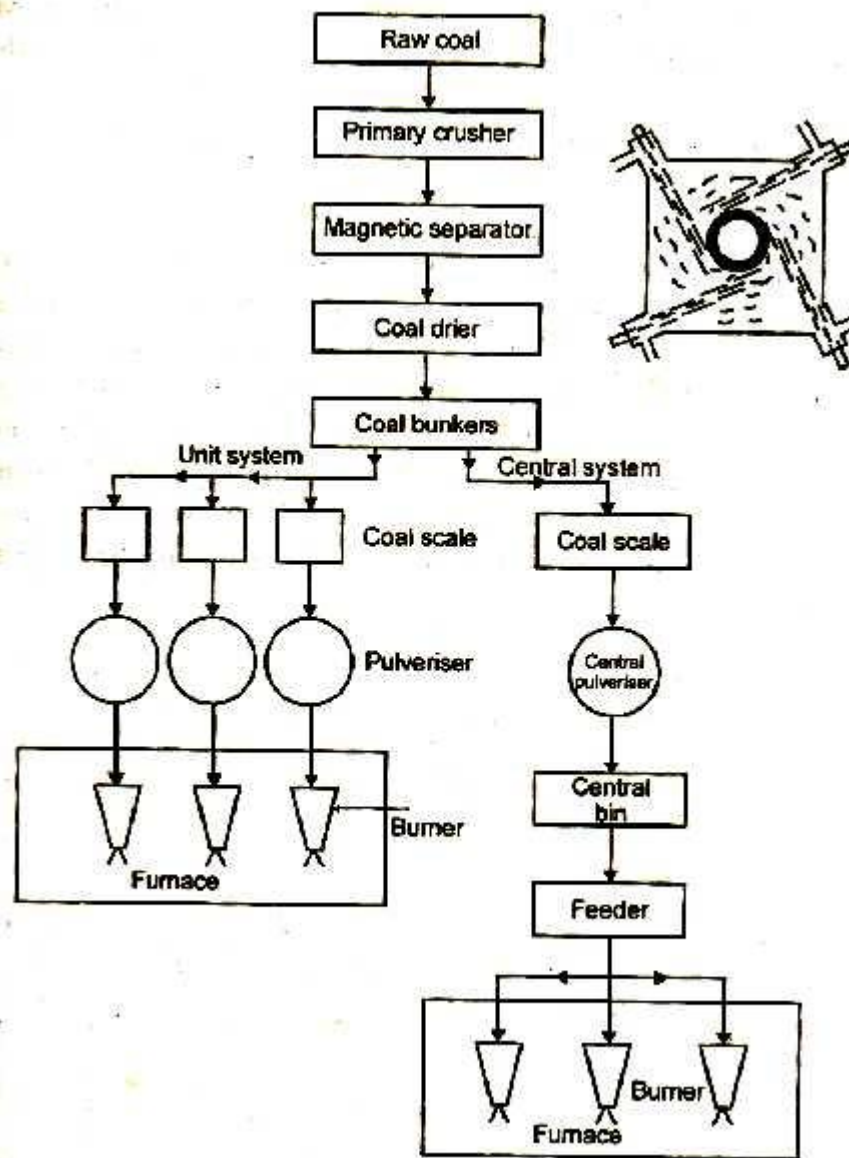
Raw coal

Primary crusher

Magnetic separator

Coal drier

Coal bunkers

Unit system

Central system

Coal scale

Coal scale

Pulveriser

Central pulveriser

Burner

Furnace

Central bin

Feeder

Burner

Furnace